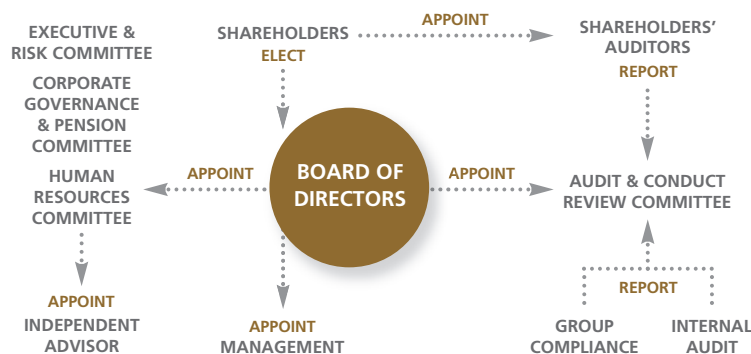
EXECUTIVE & RISK COMMITTEE

CORPORATE GOVERNANCE & PENSION COMMITTEE

HUMAN RESOURCES COMMITTEE

APPOINT

INDEPENDENT ADVISOR

SHAREHOLDERS

ELECT

APPOINT

SHAREHOLDERS' AUDITORS

REPORT

APPOINT

BOARD OF DIRECTORS

APPOINT

AUDIT & CONDUCT REVIEW COMMITTEE

APPOINT

MANAGEMENT

REPORT

GROUP COMPLIANCE

INTERNAL AUDIT